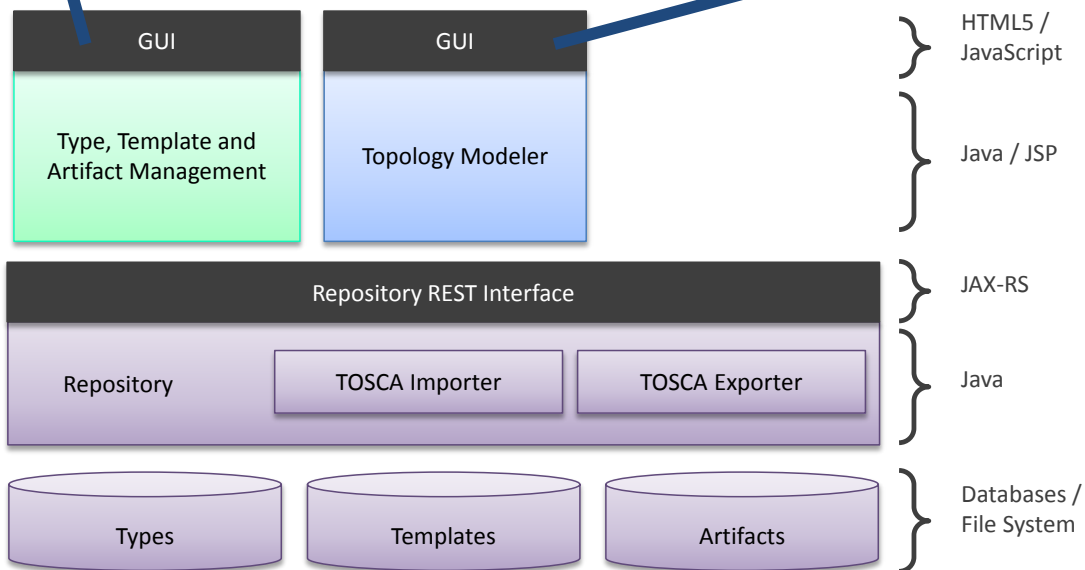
GUI

Type, Template and Artifact Management

GUI

Topology Modeler

HTML5 / JavaScript

Java / JSP

Repository REST Interface

JAX-RS

Repository

TOSCA Importer

TOSCA Exporter

Java

Types

Templates

Artifacts

Databases / File System